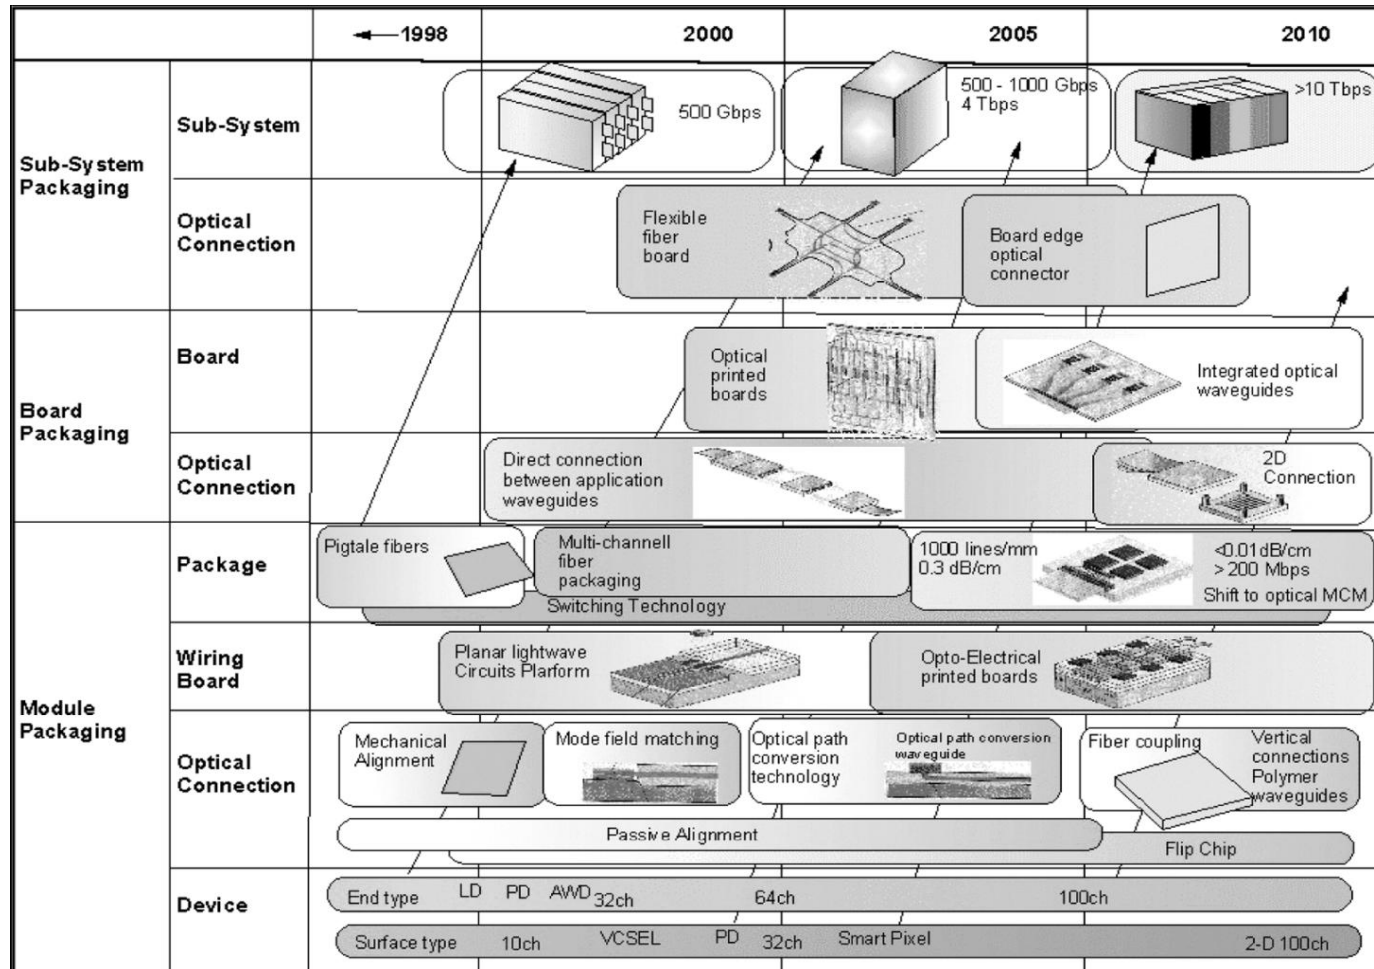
| | | ←1998 | 2000 | 2005 | 2010 |
|---|---|---|---|---|---|
| Sub-System Packaging | Sub-System | | 500 Gbps | 500 - 1000 Gbps 4 Tbps | >10 Tbps |
| | Optical Connection | | Flexible fiber board | Board edge optical connector | |
| Board Packaging | Board | | Optical printed boards | Integrated optical waveguides | |
| | Optical Connection | | Direct connection between application waveguides | 2D Connection | |
| Module Packaging | Package | Pigtale fibers | Multi-channell fiber packaging | 1000 lines/mm 0.3 dB/cm | <0.01dB/cm >200 Mbps Shift to optical MCM |
| | | Switching Technology | | | |
| | Wiring Board | | Planar lightwave Circuits Plarform | Opto-Electrical printed boards | |
| | Optical Connection | Mechanical Alignment | Mode field matching | Optical path conversion technology; Optical path conversion waveguide | Fiber coupling; Vertical connections Polymer waveguides |
| | | Passive Alignment | | | Flip Chip |
| | Device | End type | LD PD AWD 32ch | 64ch | 100ch |
| | | Surface type | 10ch VCSEL PD 32ch | Smart Pixel | 2-D 100ch |